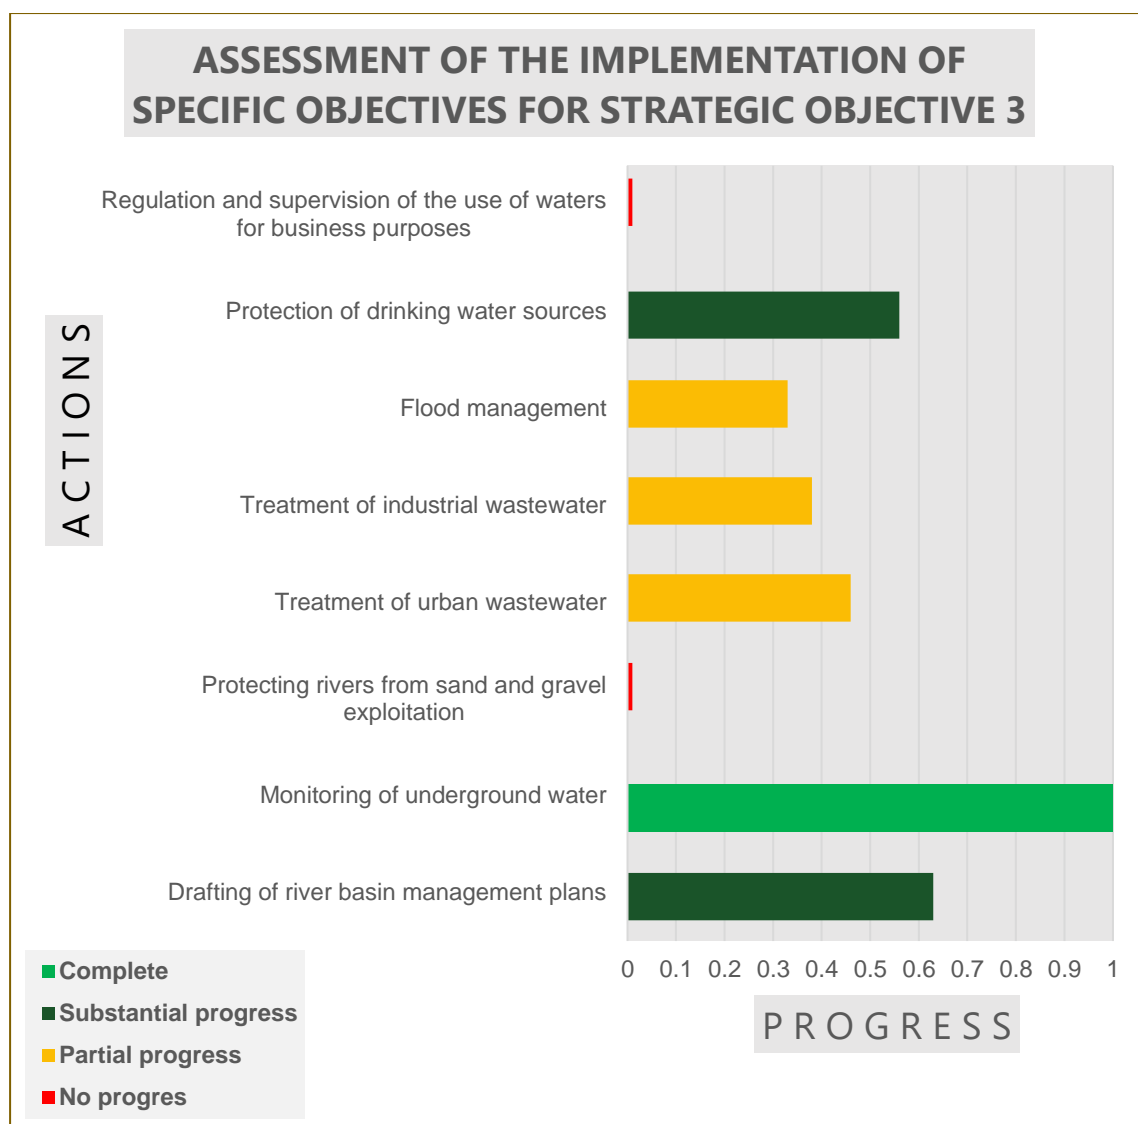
ASSESSMENT OF THE IMPLEMENTATION OF SPECIFIC OBJECTIVES FOR STRATEGIC OBJECTIVE 3

ACTIONS

Regulation and supervision of the use of waters for business purposes

Protection of drinking water sources

Flood management

Treatment of industrial wastewater

Treatment of urban wastewater

Protecting rivers from sand and gravel exploitation

Monitoring of underground water

Drafting of river basin management plans

0 0.1 0.2 0.3 0.4 0.5 0.6 0.7 0.8 0.9 1

PROGRESS

Complete
Substantial progress
Partial progress
No progres